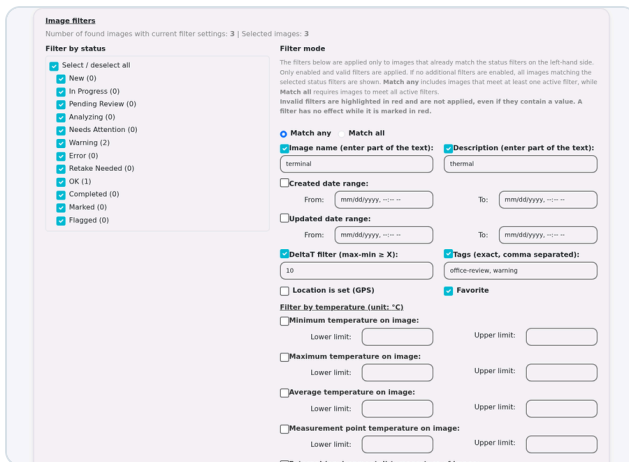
Image filters

Number of found images with current filter settings: 3 | Selected images: 3

Filter by status

Select / deselect all
New (0)
In Progress (0)
Pending Review (0)
Analyzing (0)
Needs Attention (0)
Warning (2)
Error (0)
Retake Needed (0)
OK (1)
Completed (0)
Marked (0)
Flagged (0)

Filter mode

The filters below are applied only to images that already match the status filters on the left-hand side. Only enabled and valid filters are applied. If no additional filters are enabled, all images matching the selected status filters are shown. Match any includes images that meet at least one active filter, while Match all requires images to meet all active filters.
Invalid filters are highlighted in red and are not applied, even if they contain a value. A filter has no effect while it is marked in red.

Match any Match all

Image name (enter part of the text):
terminal

Description (enter part of the text):
thermal

Created date range:
From: mm/dd/yyyy, --:-- --
To: mm/dd/yyyy, --:-- --

Updated date range:
From: mm/dd/yyyy, --:-- --
To: mm/dd/yyyy, --:-- --

DeltaT filter (max-min ≥ X):
10

Tags (exact, comma separated):
office-review, warning

Location is set (GPS)

Favorite

Filter by temperature (unit: °C)

Minimum temperature on image:
Lower limit:
Upper limit:

Maximum temperature on image:
Lower limit:
Upper limit:

Average temperature on image:
Lower limit:
Upper limit:

Measurement point temperature on image:
Lower limit:
Upper limit:

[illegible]